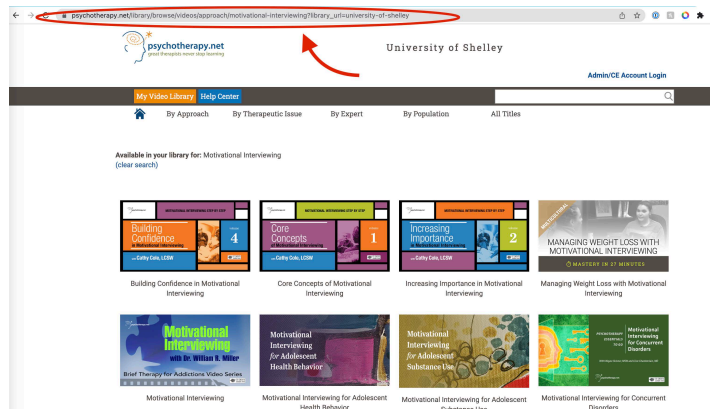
psychotherapy.net/library/browse/videos/approach/motivational-interviewing?library_url=university-of-shelley

psychotherapy.net
great therapists never stop learning

University of Shelley

Admin/CE Account Login

My Video Library Help Center

By Approach By Therapeutic Issue By Expert By Population All Titles

Available in your library for: Motivational Interviewing
(clear search)

Building Confidence in Motivational Interviewing 4 with Cathy Cole, LCSW

Core Concepts of Motivational Interviewing 1 with Cathy Cole, LCSW

Increasing Importance in Motivational Interviewing 2 with Cathy Cole, LCSW

MANAGING WEIGHT LOSS WITH MOTIVATIONAL INTERVIEWING
MASTERY IN 27 MINUTES

Building Confidence in Motivational Interviewing

Core Concepts of Motivational Interviewing

Increasing Importance in Motivational Interviewing

Managing Weight Loss with Motivational Interviewing

Motivational Interviewing with Dr. William R. Miller
Brief Therapy for Addictions Video Series

Motivational Interviewing for Adolescent Health Behavior

Motivational Interviewing for Adolescent Substance Use

Motivational Interviewing for Concurrent Disorders

Motivational Interviewing

Motivational Interviewing for Adolescent Health Behavior

Motivational Interviewing for Adolescent Substance Use

Motivational Interviewing for Concurrent Disorders